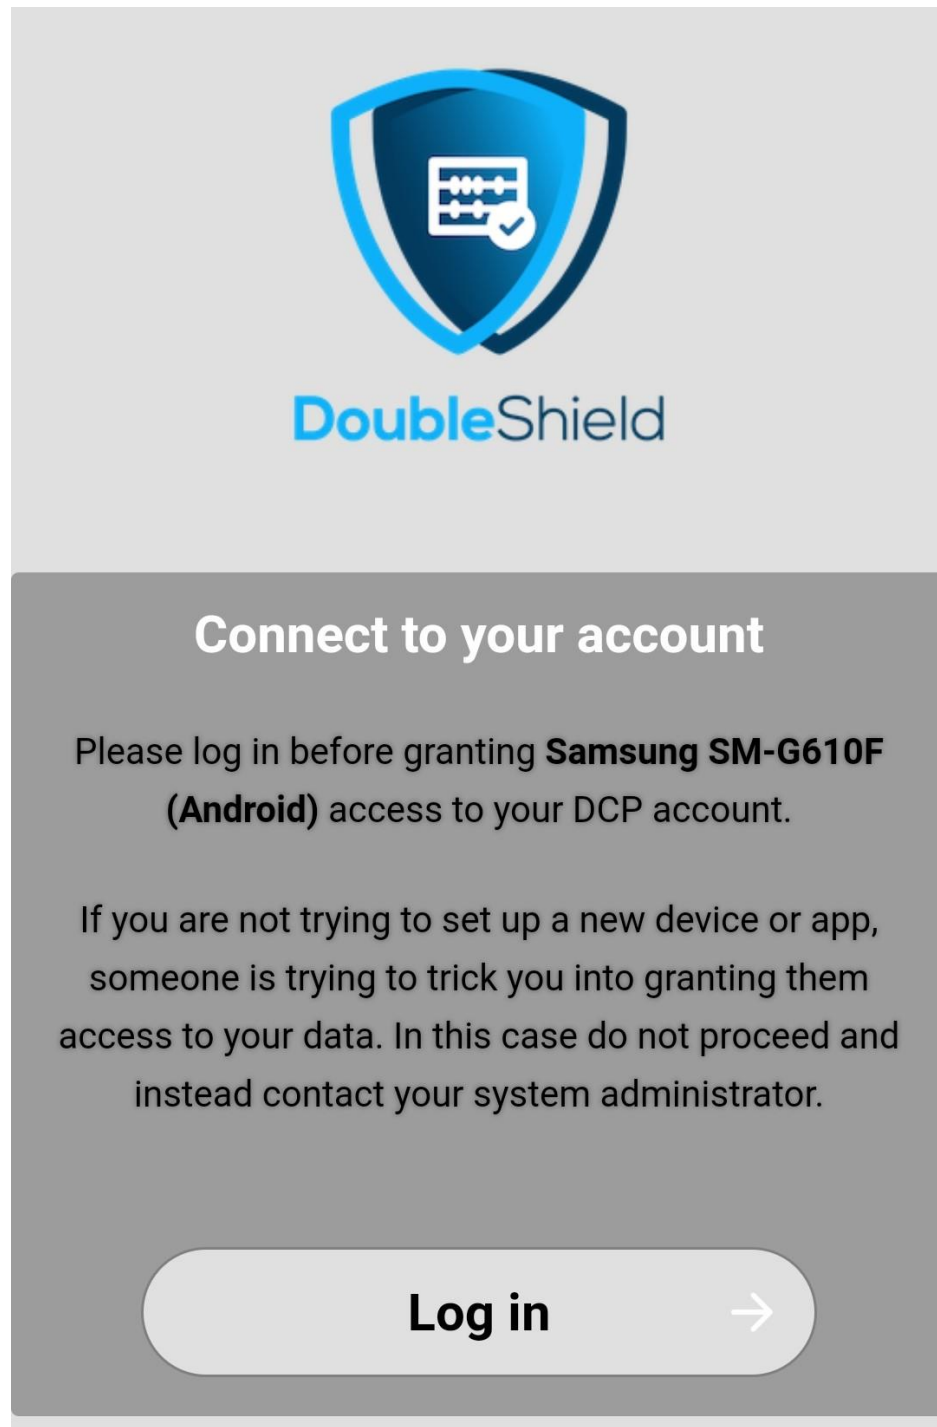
DoubleShield

Connect to your account

Please log in before granting Samsung SM-G610F (Android) access to your DCP account.

If you are not trying to set up a new device or app, someone is trying to trick you into granting them access to your data. In this case do not proceed and instead contact your system administrator.

Log in